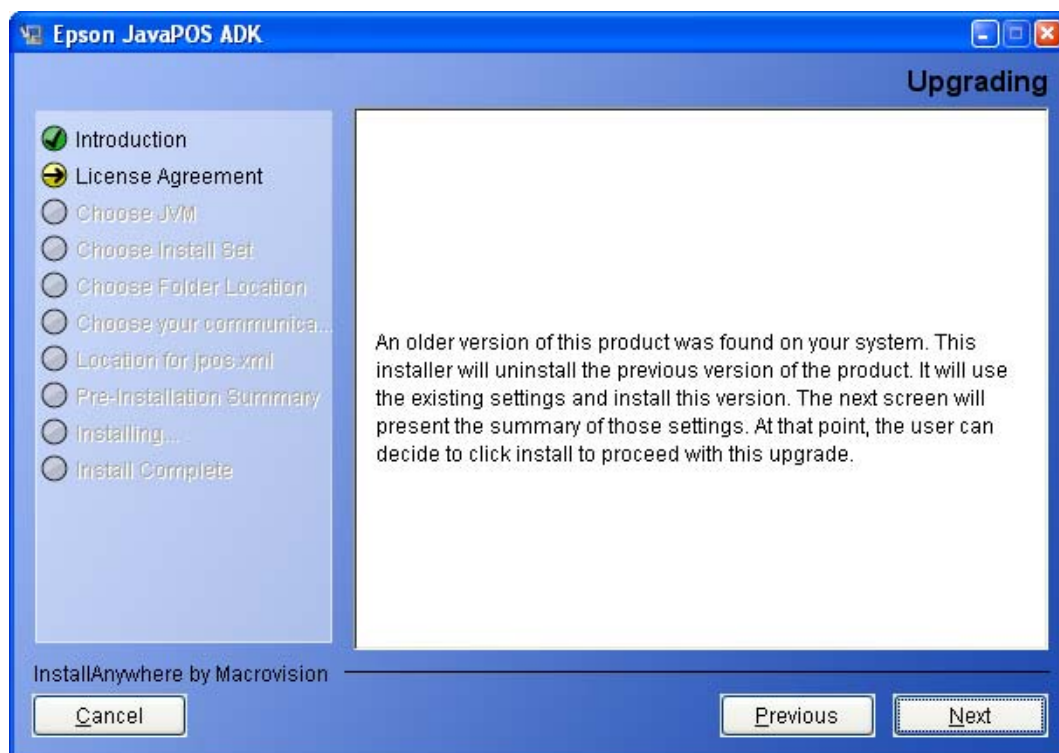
Epson JavaPOS ADK

Upgrading

Introduction
License Agreement
Choose JVM
Choose Install Set
Choose Folder Location
Choose your communica...
Location for jpos.xml
Pre-Installation Summary
Installing...
Install Complete

An older version of this product was found on your system. This installer will uninstall the previous version of the product. It will use the existing settings and install this version. The next screen will present the summary of those settings. At that point, the user can decide to click install to proceed with this upgrade.

InstallAnywhere by Macrovision

Cancel

Previous

Next